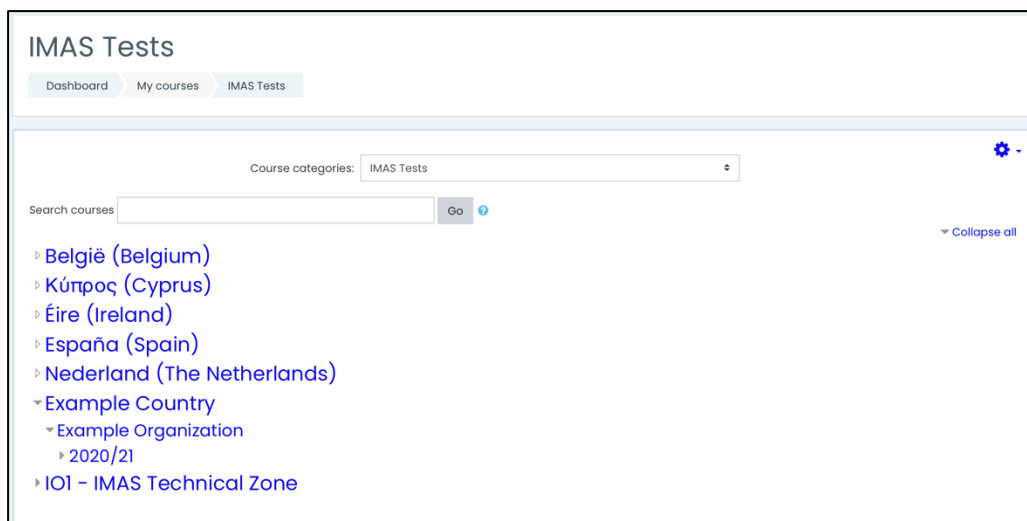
IMAS Tests

Dashboard My courses IMAS Tests

Course categories: IMAS Tests

Search courses Go

Collapse all

België (Belgium)
Κύπρος (Cyprus)
Éire (Ireland)
España (Spain)
Nederland (The Netherlands)
Example Country
Example Organization
2020/21
IO1 - IMAS Technical Zone